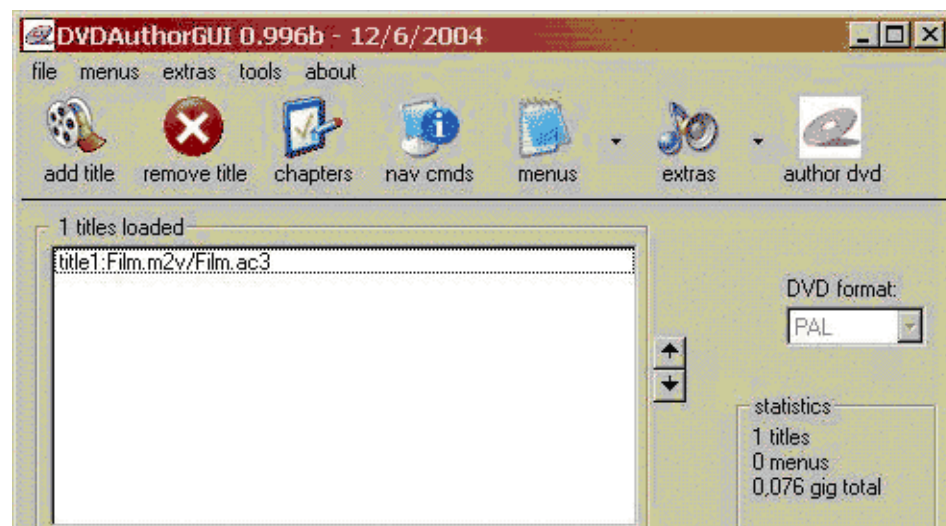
DVDAuthorGUI 0.996b - 12/6/2004

file menus extras tools about

add title remove title chapters nav cmds menus extras author dvd

1 titles loaded

title1:Film.m2v/Film.ac3

DVD format:

PAL

statistics

1 titles
0 menus
0,076 gig total